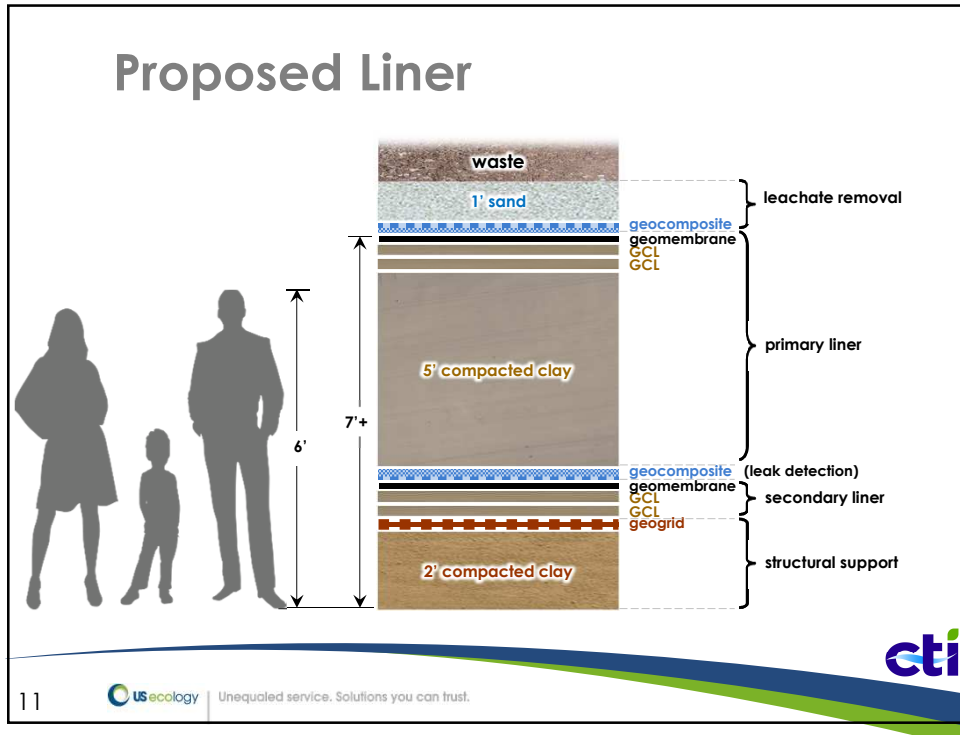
Proposed Liner

waste

1' sand

geocomposite

geomembrane

GCL

GCL

5' compacted clay

geocomposite (leak detection)

geomembrane

GCL

GCL

geogrid

2' compacted clay

leachate removal

primary liner

secondary liner

structural support

6'

7'+

cti

11

US ecology | Unequaled service. Solutions you can trust.